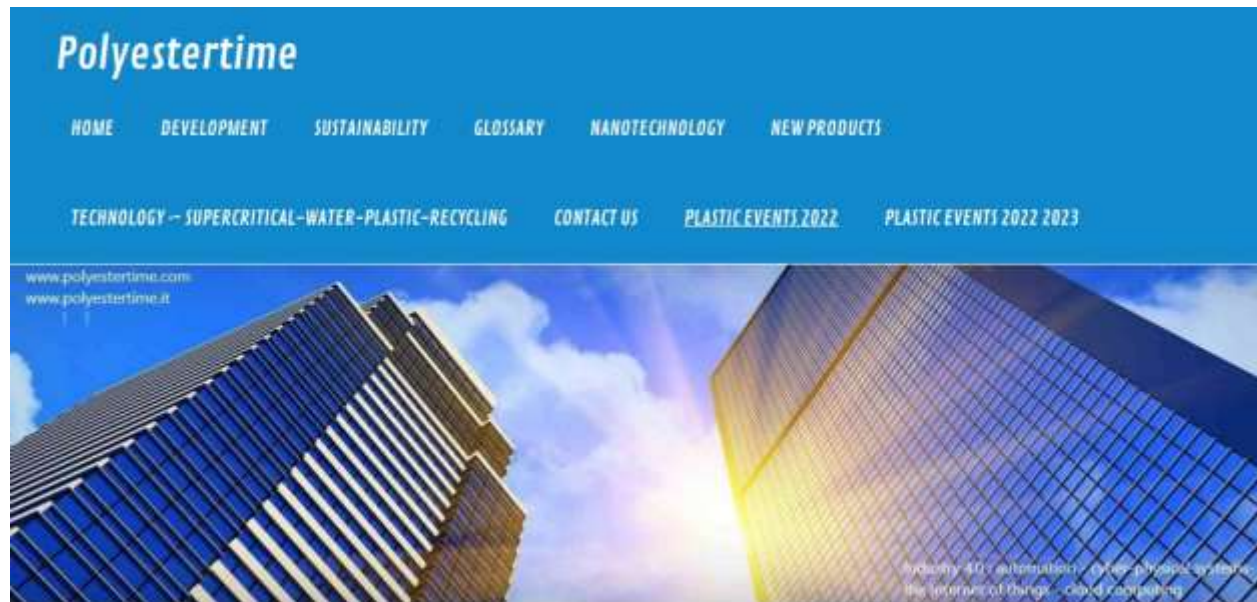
Polyestertime

HOME DEVELOPMENT SUSTAINABILITY GLOSSARY NANOTECHNOLOGY NEW PRODUCTS

TECHNOLOGY – SUPERCRITICAL-WATER-PLASTIC-RECYCLING CONTACT US PLASTIC EVENTS 2022 PLASTIC EVENTS 2022 2023

www.polyestertime.com
www.polyestertime.it

Industry 4.0 - automation - cyber-physical systems
the internet of things - cloud computing